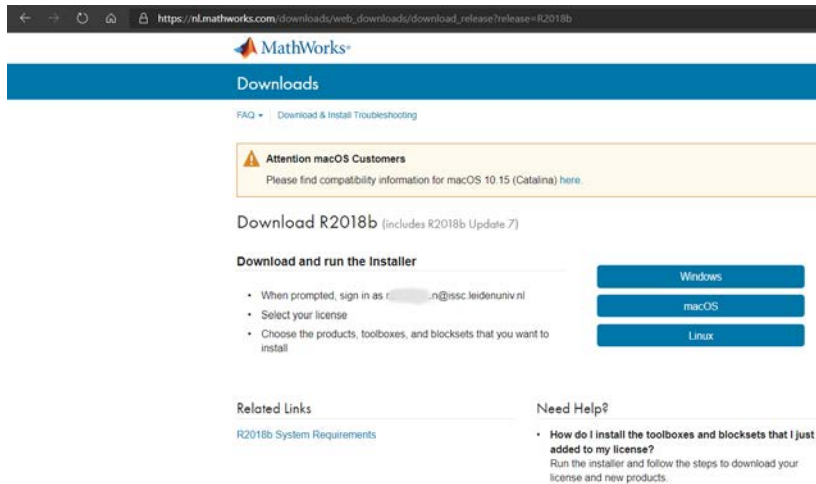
https://nl.mathworks.com/downloads/web_downloads/download_release?release=R2018b

MathWorks

Downloads

FAQ ▾ | Download & Install Troubleshooting

Attention macOS Customers
Please find compatibility information for macOS 10.15 (Catalina) here.

Download R2018b (includes R2018b Update 7)

Download and run the Installer

• When prompted, sign in as r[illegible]n@issc.leidenuniv.nl
• Select your license
• Choose the products, toolboxes, and blocksets that you want to install

Windows
macOS
Linux

Related Links

R2018b System Requirements

Need Help?

• How do I install the toolboxes and blocksets that I just added to my license?
Run the installer and follow the steps to download your license and new products.